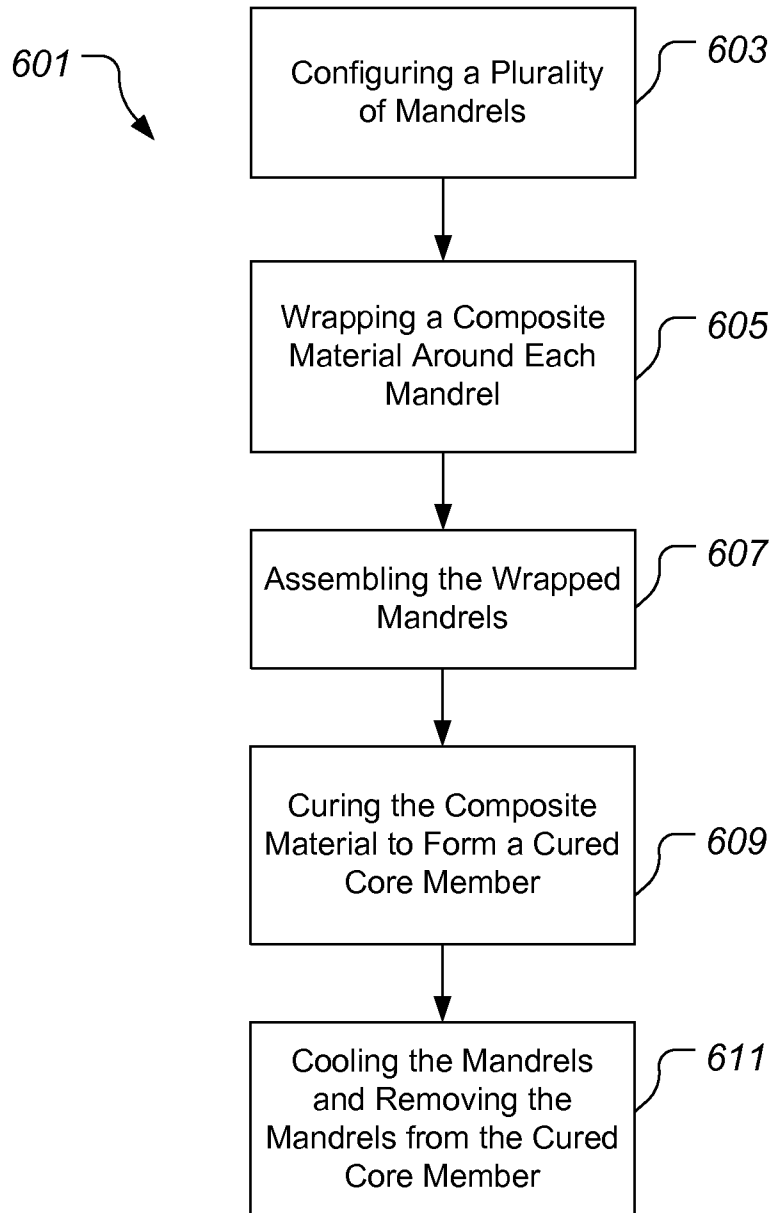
601

Configuring a Plurality of Mandrels

603

Wrapping a Composite Material Around Each Mandrel

605

Assembling the Wrapped Mandrels

607

Curing the Composite Material to Form a Cured Core Member

609

Cooling the Mandrels and Removing the Mandrels from the Cured Core Member

611